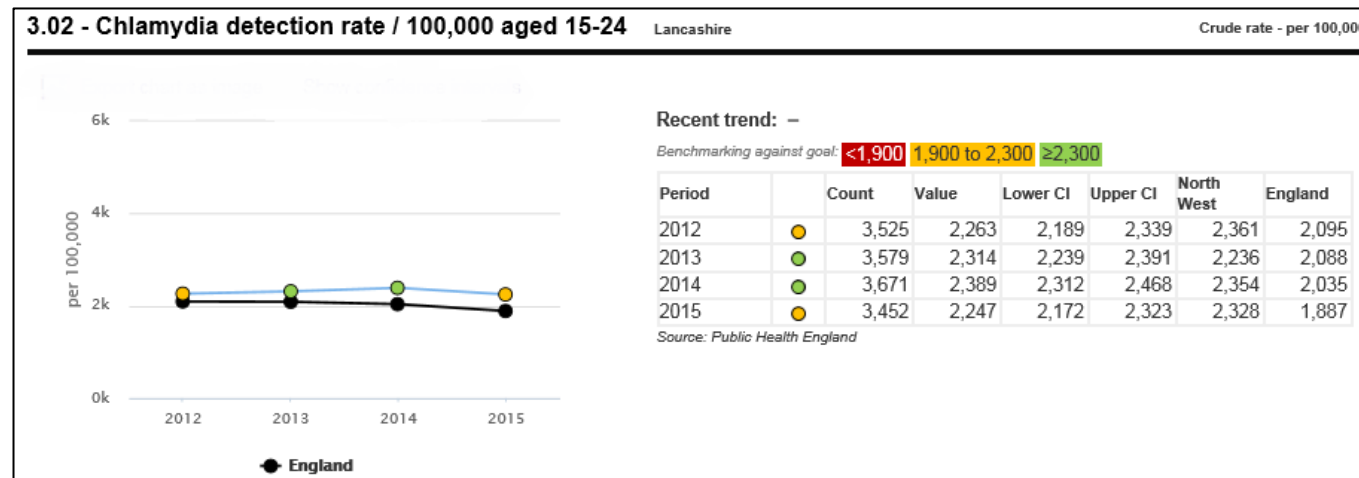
3.02 - Chlamydia detection rate / 100,000 aged 15-24 Lancashire Crude rate - per 100,00

6k
4k
2k
0k
per 100,000
2012 2013 2014 2015
England

Recent trend: –

Benchmarking against goal: <1,900 1,900 to 2,300 ≥2,300

| Period | | Count | Value | Lower CI | Upper CI | North West | England |
|---|---|---|---|---|---|---|---|
| 2012 | | 3,525 | 2,263 | 2,189 | 2,339 | 2,361 | 2,095 |
| 2013 | | 3,579 | 2,314 | 2,239 | 2,391 | 2,236 | 2,088 |
| 2014 | | 3,671 | 2,389 | 2,312 | 2,468 | 2,354 | 2,035 |
| 2015 | | 3,452 | 2,247 | 2,172 | 2,323 | 2,328 | 1,887 |

Source: Public Health England